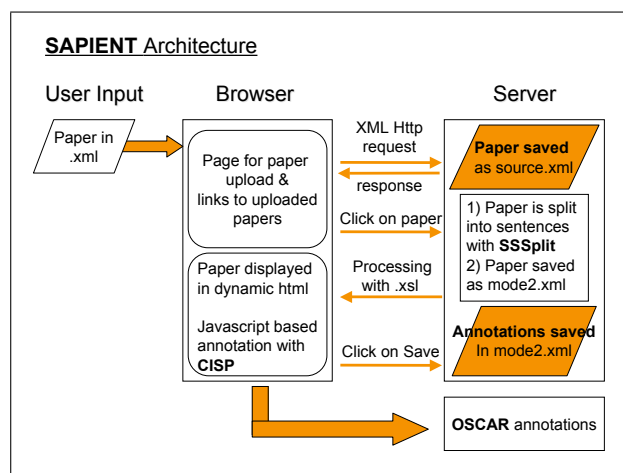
SAPIENT Architecture

User Input

Browser

Server

Paper in .xml

Page for paper upload & links to uploaded papers

Paper displayed in dynamic html

Javascript based annotation with CISP

XML Http request

response

Click on paper

Processing with .xsl

Click on Save

Paper saved as source.xml

1) Paper is split into sentences with SSSplit
2) Paper saved as mode2.xml

Annotations saved In mode2.xml

OSCAR annotations